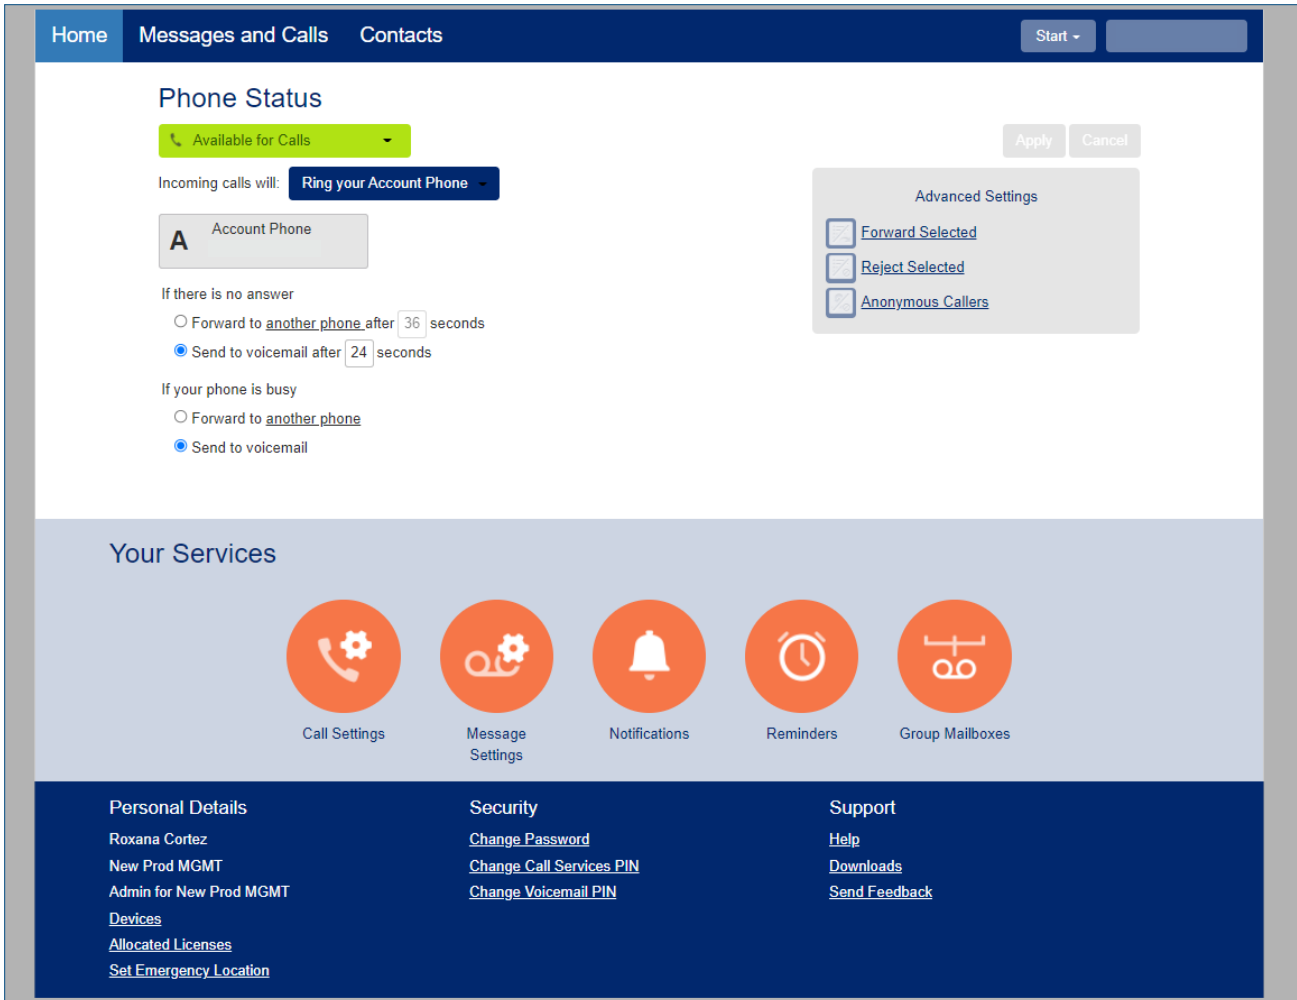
Home Messages and Calls Contacts

Start

Phone Status

Available for Calls

Apply Cancel

Incoming calls will: Ring your Account Phone

A Account Phone

Advanced Settings

Forward Selected

Reject Selected

Anonymous Callers

If there is no answer

Forward to another phone after 36 seconds

Send to voicemail after 24 seconds

If your phone is busy

Forward to another phone

Send to voicemail

Your Services

Call Settings

Message Settings

Notifications

Reminders

Group Mailboxes

Personal Details

Roxana Cortez

New Prod MGMT

Admin for New Prod MGMT

Devices

Allocated Licenses

Set Emergency Location

Security

Change Password

Change Call Services PIN

Change Voicemail PIN

Support

Help

Downloads

Send Feedback